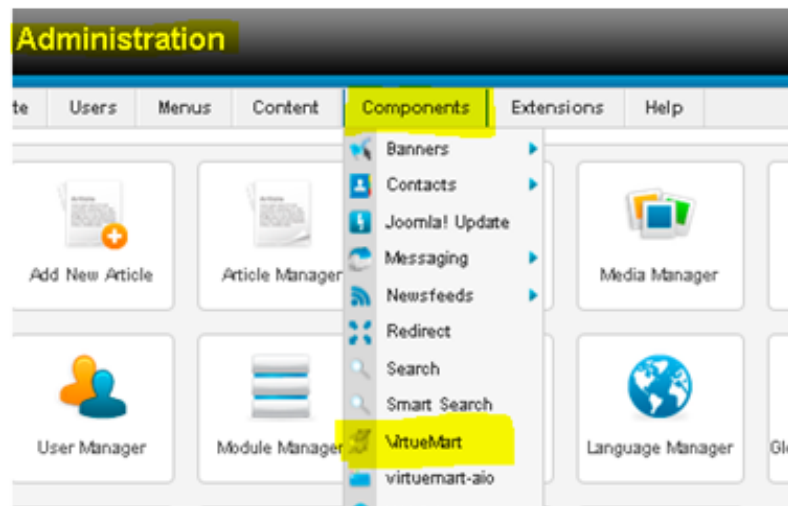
Administration

te | Users | Menus | Content | Components | Extensions | Help

Banners
Contacts
Joomla! Update
Messaging
Newsfeeds
Redirect
Search
Smart Search
VirtueMart
virtuemart-aio

Add New Article
Article Manager
Media Manager
User Manager
Module Manager
Language Manager
Gl